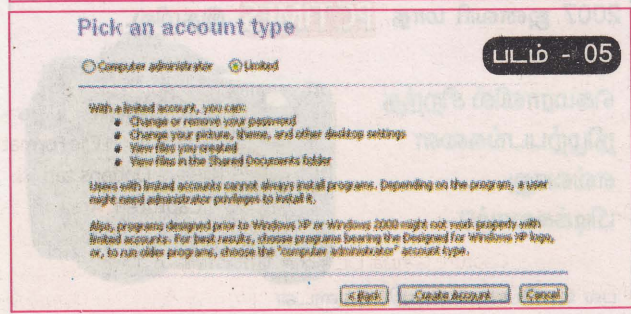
Pick an account type

படம் - 05

Computer administrator Limited

With a limited account, you can:
Change or remove your password
Change your picture, theme, and other desktop settings
View files you created
View files in the Shared Documents folder

Users with limited accounts cannot always install programs. Depending on the program, a user might need administrator privileges to install it.

Also, programs designed prior to Windows XP or Windows 2000 might not work properly with limited accounts. For best results, choose programs bearing the Designed for Windows XP logo, or, to run older programs, choose the "computer administrator" account type.

< Back Create Account Cancel